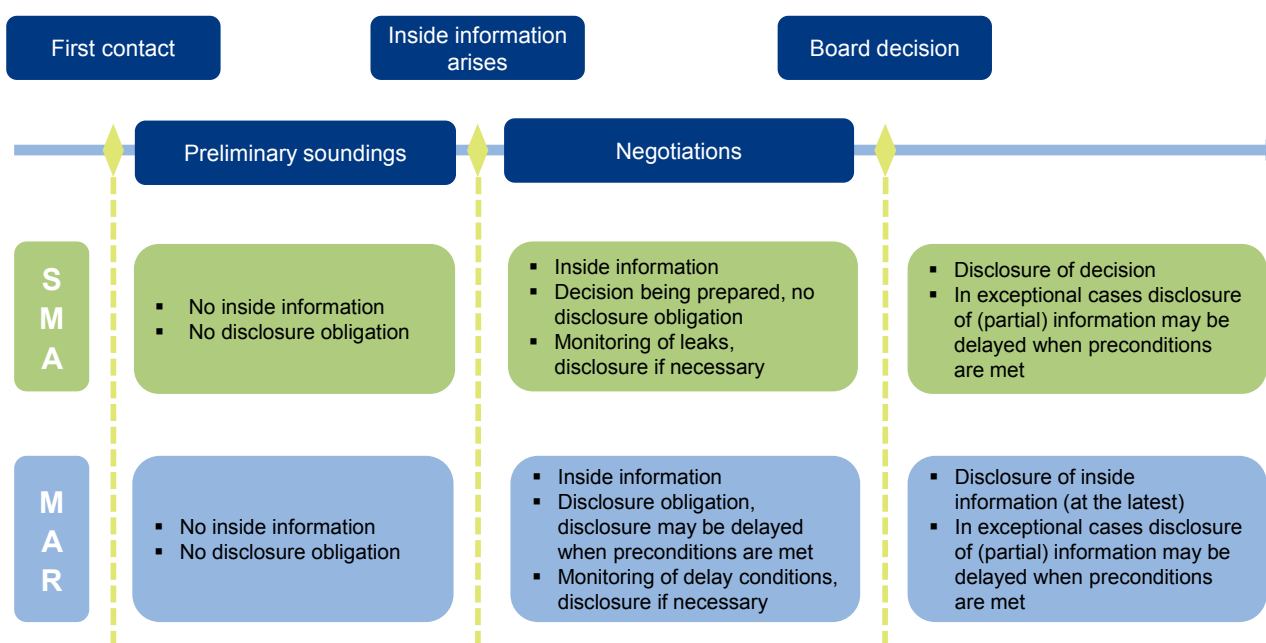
First contact

Inside information arises

Board decision

Preliminary soundings

Negotiations

S
M
A

- No inside information
- No disclosure obligation

- Inside information
- Decision being prepared, no disclosure obligation
- Monitoring of leaks, disclosure if necessary

- Disclosure of decision
- In exceptional cases disclosure of (partial) information may be delayed when preconditions are met

M
A
R

- No inside information
- No disclosure obligation

- Inside information
- Disclosure obligation, disclosure may be delayed when preconditions are met
- Monitoring of delay conditions, disclosure if necessary

- Disclosure of inside information (at the latest)
- In exceptional cases disclosure of (partial) information may be delayed when preconditions are met